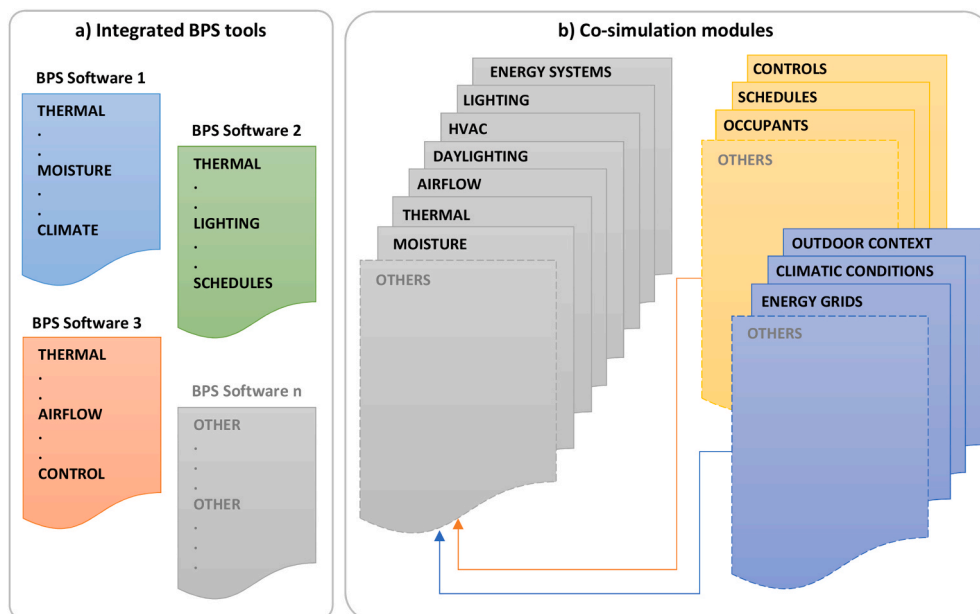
a) Integrated BPS tools

BPS Software 1

THERMAL
.
.
MOISTURE
.
.
CLIMATE

BPS Software 2

THERMAL
.
.
LIGHTING
.
.
SCHEDULES

BPS Software 3

THERMAL
.
.
AIRFLOW
.
.
CONTROL

BPS Software n

OTHER
.
.
.
OTHER
.
.
.

b) Co-simulation modules

ENERGY SYSTEMS
LIGHTING
HVAC
DAYLIGHTING
AIRFLOW
THERMAL
MOISTURE
OTHERS

CONTROLS
SCHEDULES
OCCUPANTS
OTHERS

OUTDOOR CONTEXT
CLIMATIC CONDITIONS
ENERGY GRIDS
OTHERS